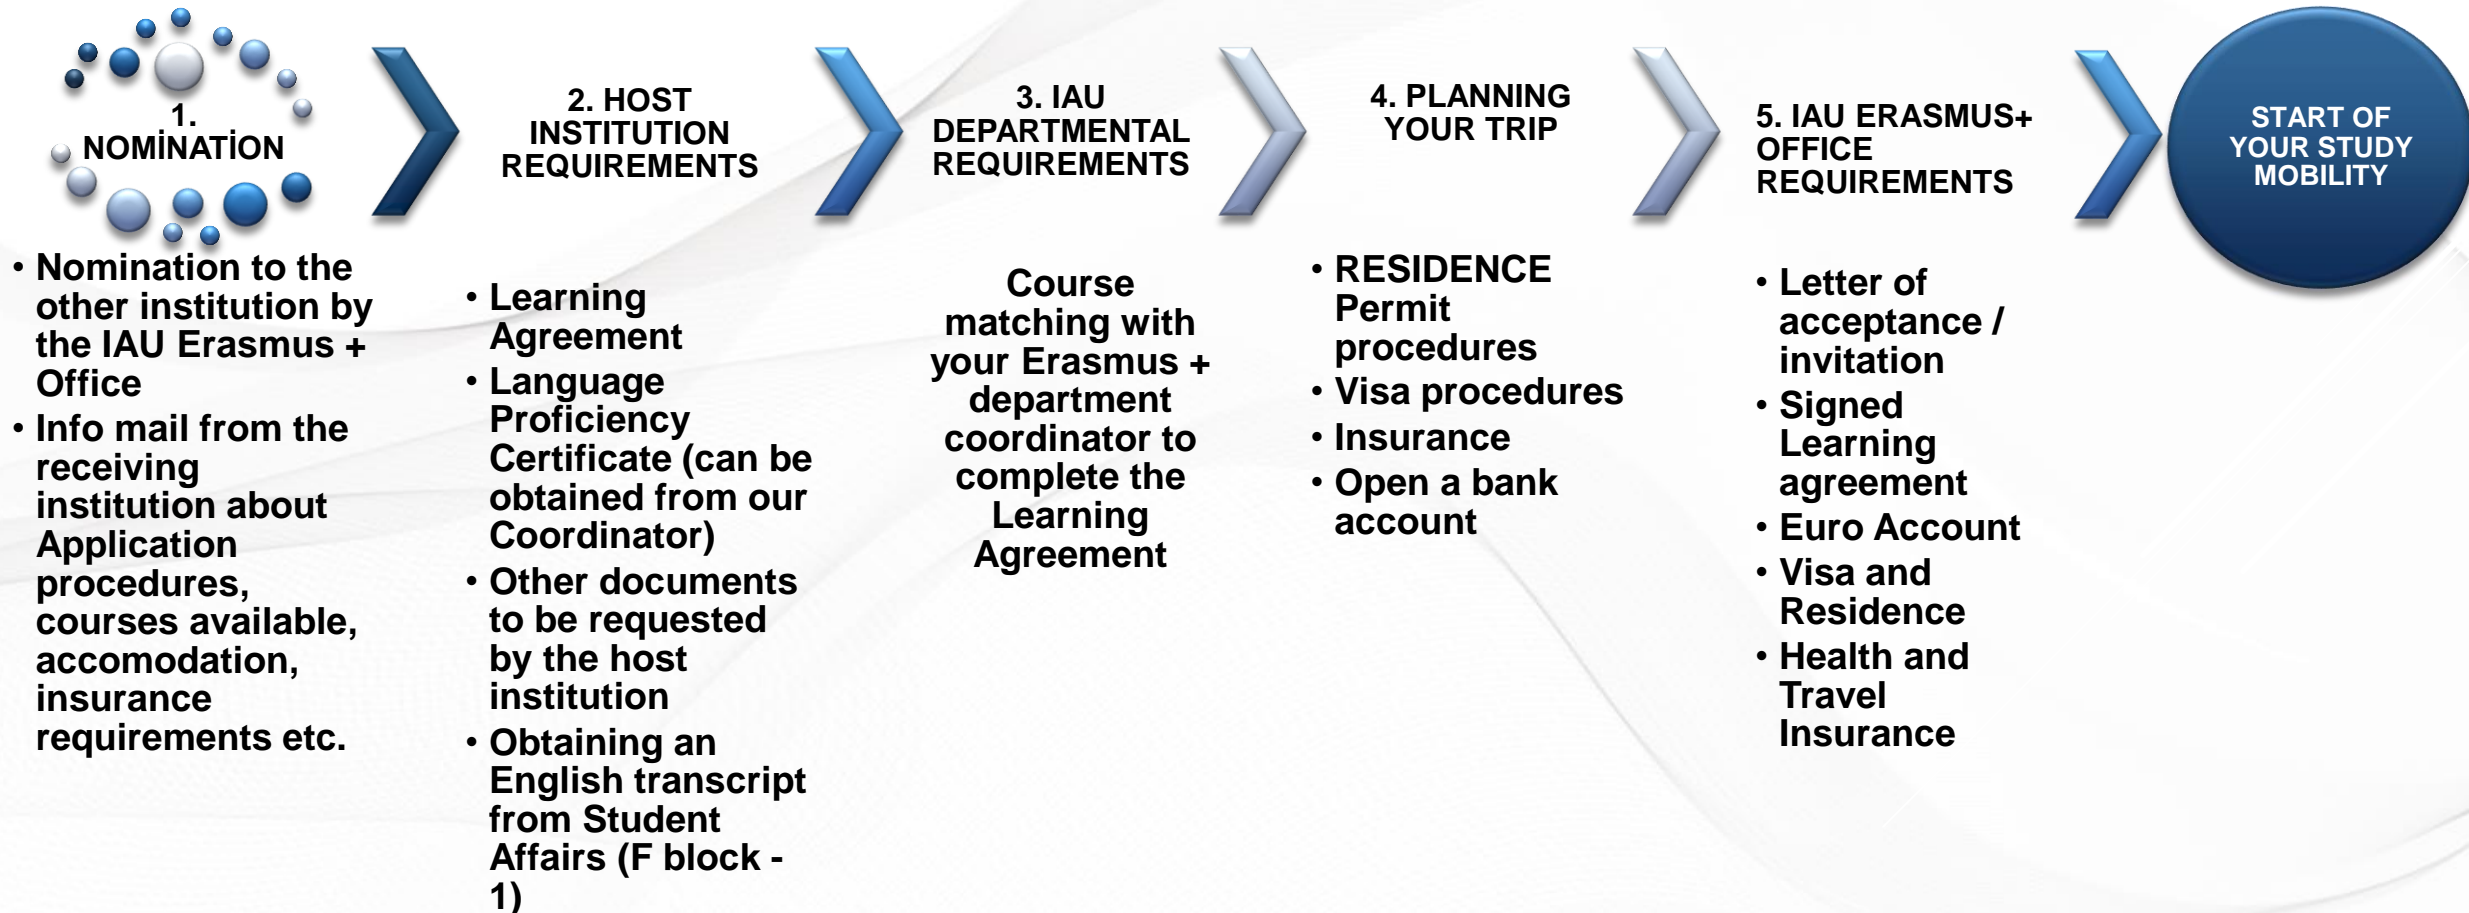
1. NOMİNATİON

• Nomination to the other institution by the IAU Erasmus + Office
• Info mail from the receiving institution about Application procedures, courses available, accomodation, insurance requirements etc.

2. HOST INSTITUTION REQUIREMENTS

• Learning Agreement
• Language Proficiency Certificate (can be obtained from our Coordinator)
• Other documents to be requested by the host institution
• Obtaining an English transcript from Student Affairs (F block - 1)

3. IAU DEPARTMENTAL REQUIREMENTS

Course matching with your Erasmus + department coordinator to complete the Learning Agreement

4. PLANNING YOUR TRIP

• RESIDENCE Permit procedures
• Visa procedures
• Insurance
• Open a bank account

5. IAU ERASMUS+ OFFICE REQUIREMENTS

• Letter of acceptance / invitation
• Signed Learning agreement
• Euro Account
• Visa and Residence
• Health and Travel Insurance

START OF YOUR STUDY MOBILITY